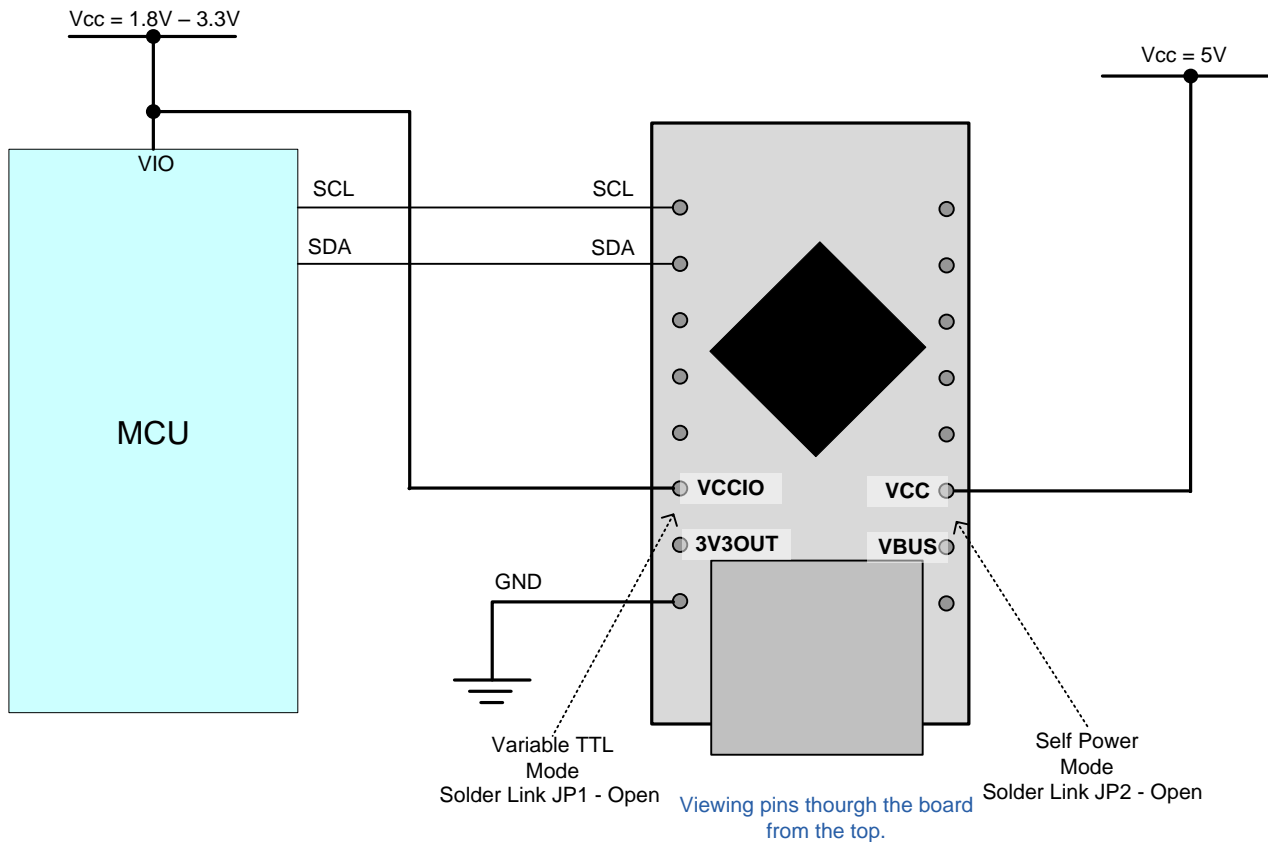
Vcc = 1.8V – 3.3V

Vcc = 5V

VIO

SCL

SDA

MCU

SCL

SDA

VCCIO

3V3OUT

VCC

VBUS

GND

Variable TTL Mode Solder Link JP1 - Open

Viewing pins thourgh the board from the top.

Self Power Mode Solder Link JP2 - Open